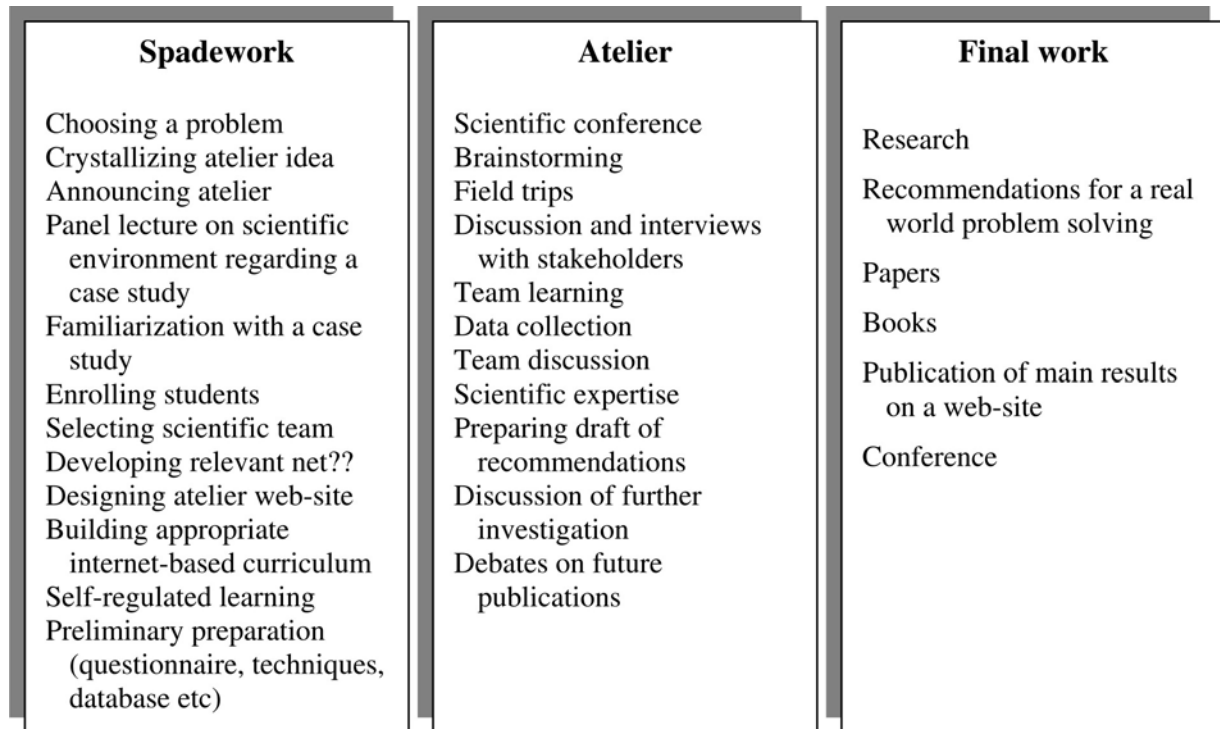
Spadework

Choosing a problem
Crystallizing atelier idea
Announcing atelier
Panel lecture on scientific environment regarding a case study
Familiarization with a case study
Enrolling students
Selecting scientific team
Developing relevant net??
Designing atelier web-site
Building appropriate internet-based curriculum
Self-regulated learning
Preliminary preparation (questionnaire, techniques, database etc)

Atelier

Scientific conference
Brainstorming
Field trips
Discussion and interviews with stakeholders
Team learning
Data collection
Team discussion
Scientific expertise
Preparing draft of recommendations
Discussion of further investigation
Debates on future publications

Final work

Research

Recommendations for a real world problem solving

Papers

Books

Publication of main results on a web-site

Conference